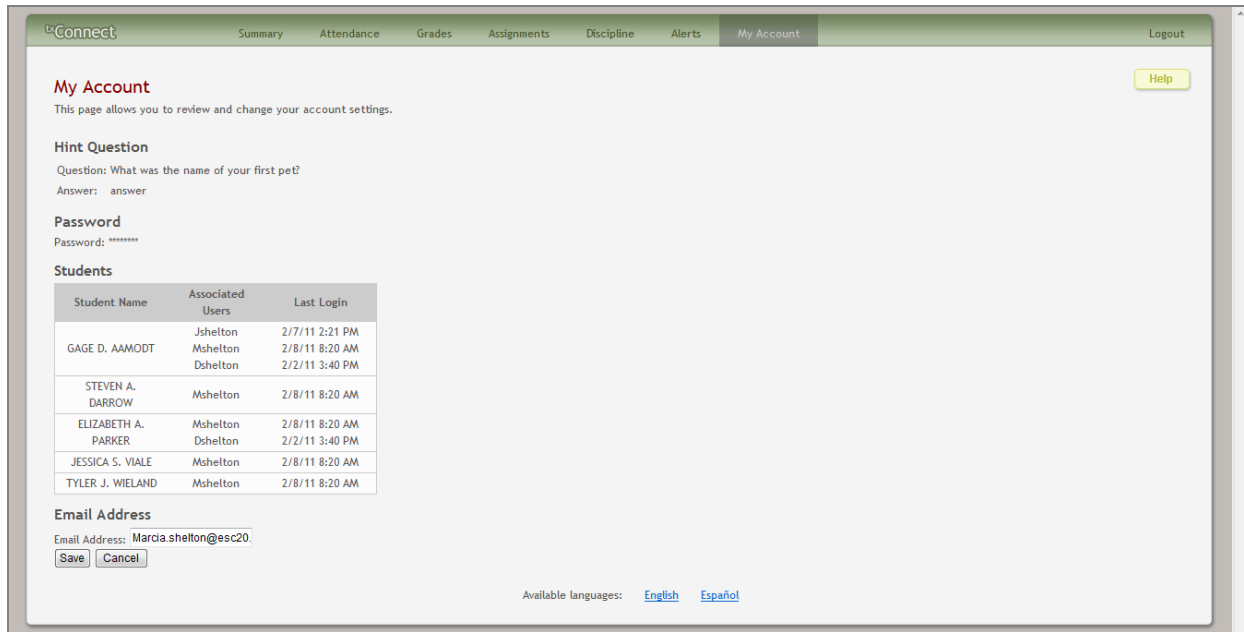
txConnect Summary Attendance Grades Assignments Discipline Alerts My Account Logout

My Account

This page allows you to review and change your account settings.

Help

Hint Question

Question: What was the name of your first pet?

Answer: answer

Password

Password: ********

Students

| Student Name | Associated Users | Last Login |
|---|---|---|
| GAGE D. AAMODT | Jshelton<br>Mshelton<br>Dshelton | 2/7/11 2:21 PM<br>2/8/11 8:20 AM<br>2/2/11 3:40 PM |
| STEVEN A. DARROW | Mshelton | 2/8/11 8:20 AM |
| ELIZABETH A. PARKER | Mshelton<br>Dshelton | 2/8/11 8:20 AM<br>2/2/11 3:40 PM |
| JESSICA S. VIALE | Mshelton | 2/8/11 8:20 AM |
| TYLER J. WIELAND | Mshelton | 2/8/11 8:20 AM |

Email Address

Email Address: Marcia.shelton@esc20.

Save Cancel

Available languages: English Español